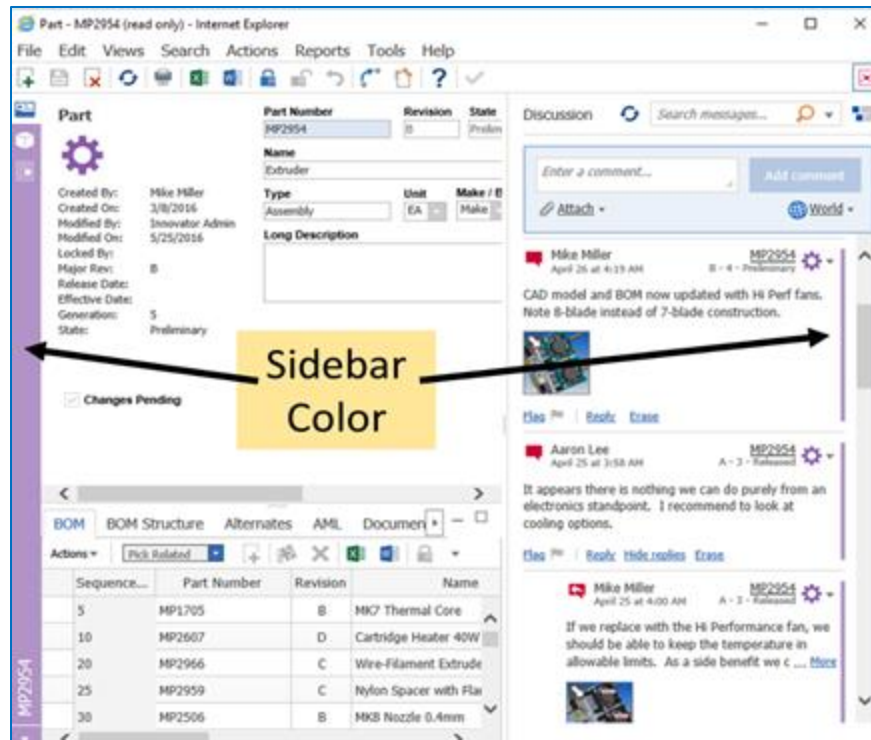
Part - MP2954 (read only) - Internet Explorer

File Edit Views Search Actions Reports Tools Help

Part

Created By: Mike Miller
Created On: 3/8/2016
Modified By: Innovator Admin
Modified On: 5/25/2016
Locked By:
Major Rev: B
Release Date:
Effective Date:
Generation: 5
State: Preliminary

Part Number
MP2954
Revision
B
State
Prelim
Name
Extruder
Type
Assembly
Unit
EA
Make / B
Make
Long Description

Changes Pending

Sidebar Color

Discussion
Search messages...
Enter a comment...
Add comment
Attach
World

Mike Miller
April 26 at 4:19 AM
MP2954
B - 4 - Preliminary
CAD model and BOM now updated with Hi Perf fans. Note 8-blade instead of 7-blade construction.
Flag Reply Erase

Aaron Lee
April 25 at 3:58 AM
MP2954
A - 3 - Released
It appears there is nothing we can do purely from an electronics standpoint. I recommend to look at cooling options.
Flag Reply Hide replies Erase

Mike Miller
April 25 at 4:00 AM
MP2954
A - 3 - Released
If we replace with the Hi Performance fan, we should be able to keep the temperature in allowable limits. As a side benefit we c ... More

BOM BOM Structure Alternates AML Documen

Actions Pick Related

| Sequence... | Part Number | Revision | Name |
|---|---|---|---|
| 5 | MP1705 | B | MK7 Thermal Core |
| 10 | MP2607 | D | Cartridge Heater 40W |
| 20 | MP2966 | C | Wire-Filament Extrude |
| 25 | MP2959 | C | Nylon Spacer with Fla |
| 30 | MP2506 | B | MK8 Nozzle 0.4mm |

MP2954